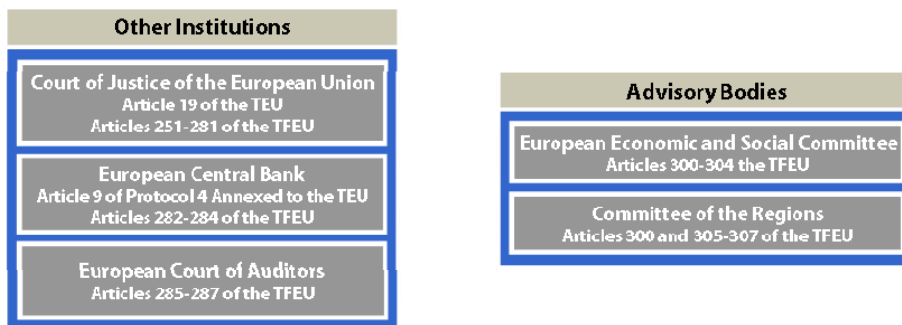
Other Institutions

Court of Justice of the European Union
Article 19 of the TEU
Articles 251-281 of the TFEU

European Central Bank
Article 9 of Protocol 4 Annexed to the TEU
Articles 282-284 of the TFEU

European Court of Auditors
Articles 285-287 of the TFEU

Advisory Bodies

European Economic and Social Committee
Articles 300-304 the TFEU

Committee of the Regions
Articles 300 and 305-307 of the TFEU